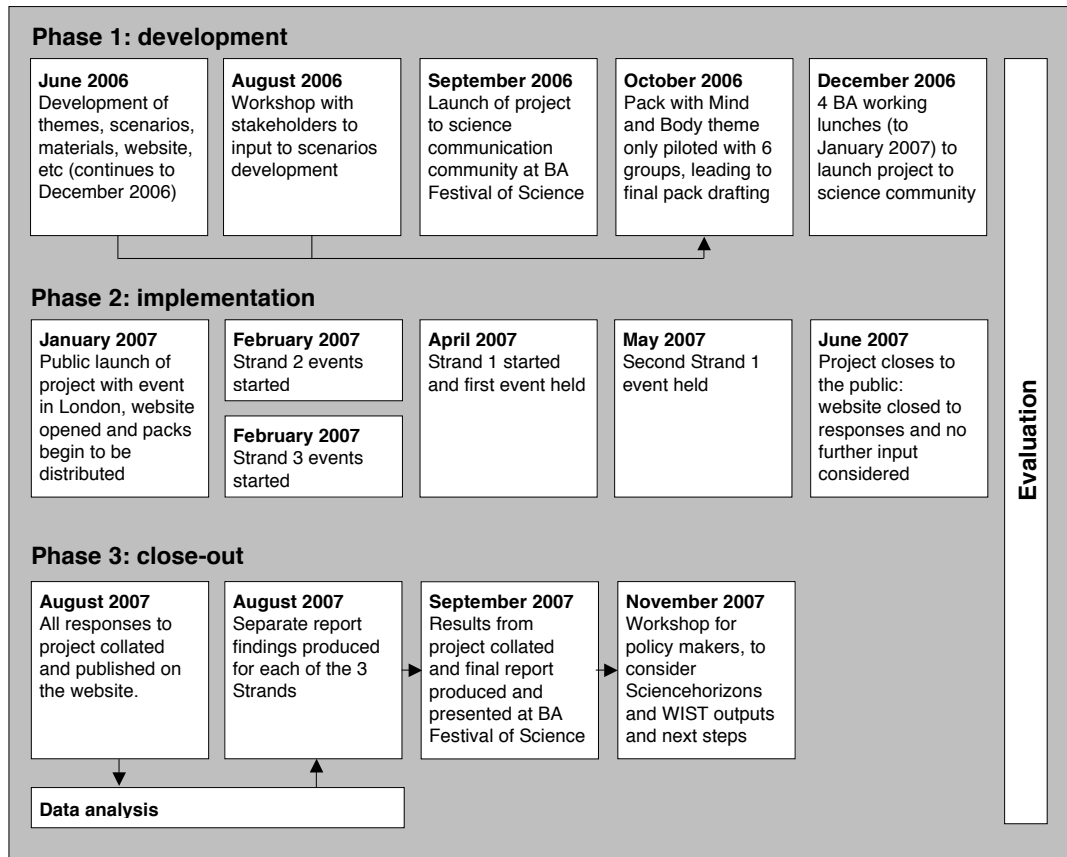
Phase 1: development

June 2006
Development of themes, scenarios, materials, website, etc (continues to December 2006)

August 2006
Workshop with stakeholders to input to scenarios development

September 2006
Launch of project to science communication community at BA Festival of Science

October 2006
Pack with Mind and Body theme only piloted with 6 groups, leading to final pack drafting

December 2006
4 BA working lunches (to January 2007) to launch project to science community

Phase 2: implementation

January 2007
Public launch of project with event in London, website opened and packs begin to be distributed

February 2007
Strand 2 events started

February 2007
Strand 3 events started

April 2007
Strand 1 started and first event held

May 2007
Second Strand 1 event held

June 2007
Project closes to the public: website closed to responses and no further input considered

Evaluation

Phase 3: close-out

August 2007
All responses to project collated and published on the website.

August 2007
Separate report findings produced for each of the 3 Strands

September 2007
Results from project collated and final report produced and presented at BA Festival of Science

November 2007
Workshop for policy makers, to consider Sciencehorizons and WIST outputs and next steps

Data analysis